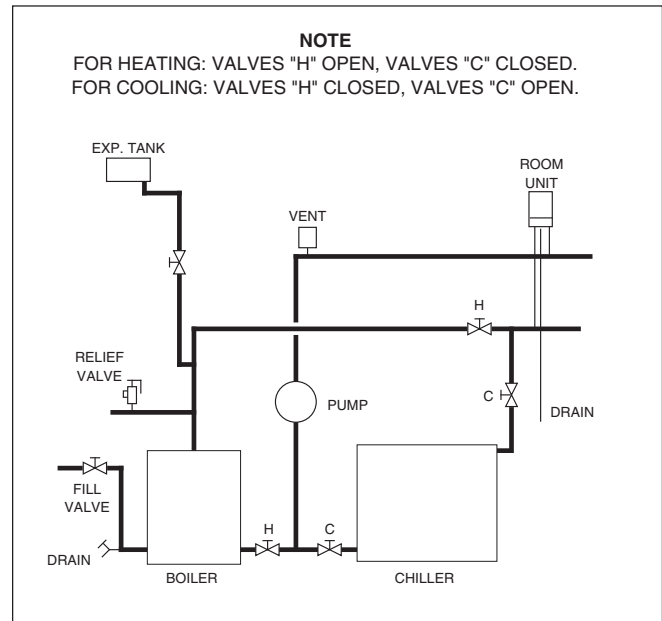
NOTE
FOR HEATING: VALVES "H" OPEN, VALVES "C" CLOSED.
FOR COOLING: VALVES "H" CLOSED, VALVES "C" OPEN.

EXP. TANK

ROOM UNIT

VENT

H

RELIEF VALVE

PUMP

C

DRAIN

FILL VALVE

H

C

DRAIN

BOILER

CHILLER